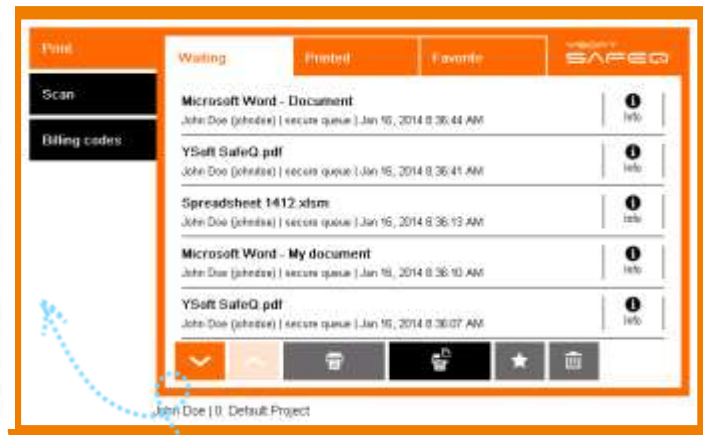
Print

Scan

Billing codes

Waiting

Printed

Favorite

YSOFT SAFEQ

Microsoft Word - Document
John Doe (johndoe) | secure queue | Jan 16, 2014 8:36:44 AM

Info

YSoft SafeQ.pdf
John Doe (johndoe) | secure queue | Jan 16, 2014 8:36:41 AM

Info

Spreadsheet 1412.xlsm
John Doe (johndoe) | secure queue | Jan 16, 2014 8:36:13 AM

Info

Microsoft Word - My document
John Doe (johndoe) | secure queue | Jan 16, 2014 8:36:10 AM

Info

YSoft SafeQ.pdf
John Doe (johndoe) | secure queue | Jan 16, 2014 8:36:07 AM

Info

John Doe | 0. Default Project